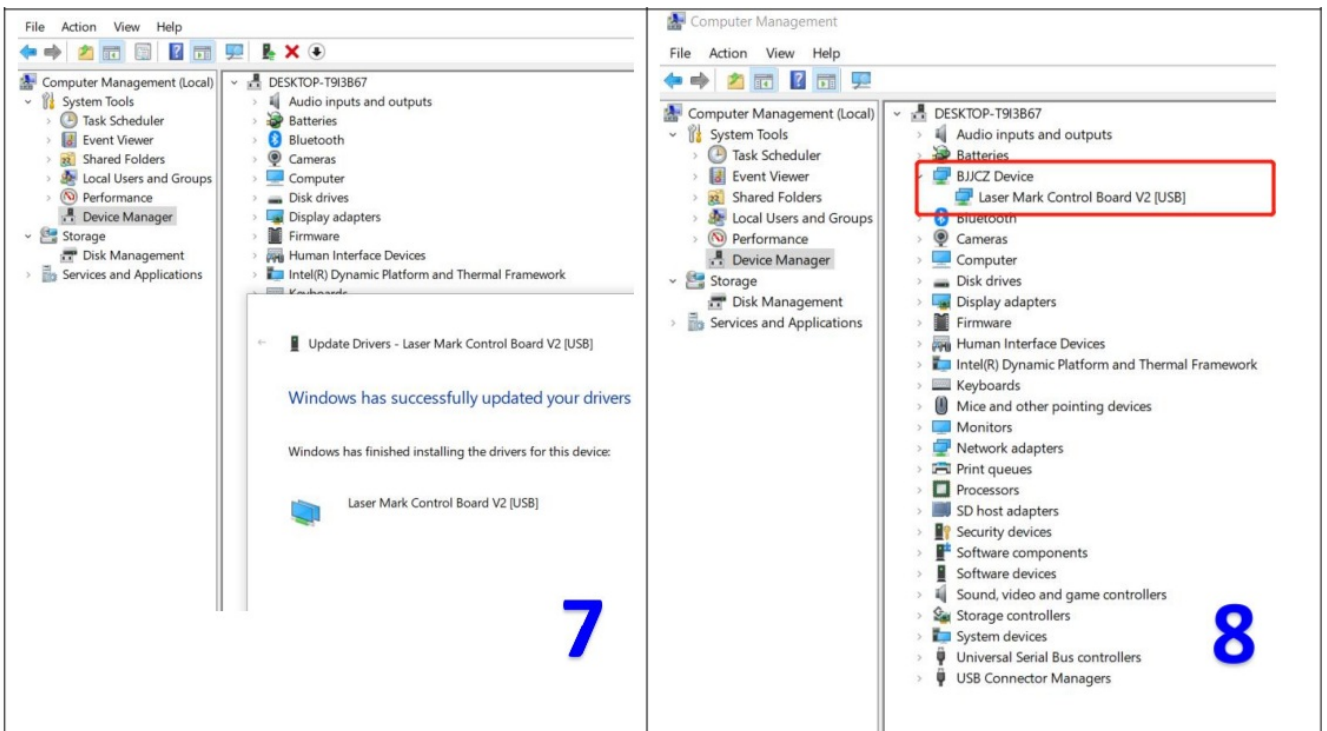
File Action View Help

Computer Management (Local)
System Tools
Task Scheduler
Event Viewer
Shared Folders
Local Users and Groups
Performance
Device Manager
Storage
Disk Management
Services and Applications

DESKTOP-T9I3B67
Audio inputs and outputs
Batteries
Bluetooth
Cameras
Computer
Disk drives
Display adapters
Firmware
Human Interface Devices
Intel(R) Dynamic Platform and Thermal Framework
Keyboards

Update Drivers - Laser Mark Control Board V2 [USB]

Windows has successfully updated your drivers

Windows has finished installing the drivers for this device:

Laser Mark Control Board V2 [USB]

7

Computer Management

File Action View Help

Computer Management (Local)
System Tools
Task Scheduler
Event Viewer
Shared Folders
Local Users and Groups
Performance
Device Manager
Storage
Disk Management
Services and Applications

DESKTOP-T9I3B67
Audio inputs and outputs
Batteries
BJJCZ Device
Laser Mark Control Board V2 [USB]
Bluetooth
Cameras
Computer
Disk drives
Display adapters
Firmware
Human Interface Devices
Intel(R) Dynamic Platform and Thermal Framework
Keyboards
Mice and other pointing devices
Monitors
Network adapters
Print queues
Processors
SD host adapters
Security devices
Software components
Software devices
Sound, video and game controllers
Storage controllers
System devices
Universal Serial Bus controllers
USB Connector Managers

8